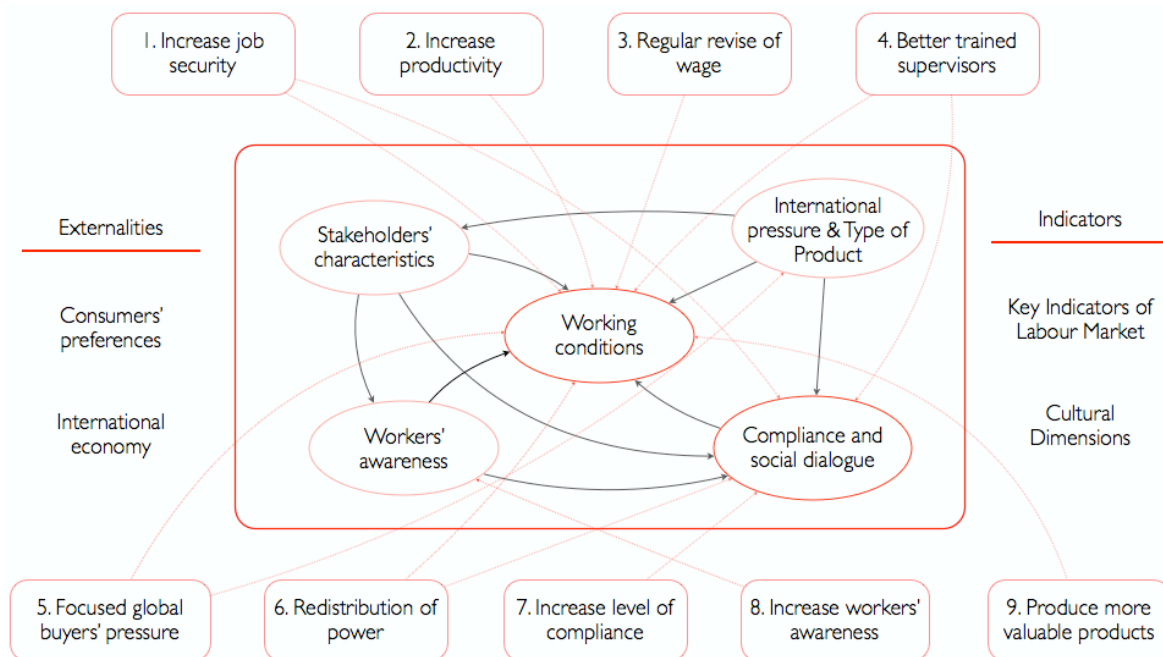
1. Increase job security

2. Increase productivity

3. Regular revise of wage

4. Better trained supervisors

Externalities

Consumers' preferences

International economy

Stakeholders' characteristics

International pressure & Type of Product

Working conditions

Workers' awareness

Compliance and social dialogue

Indicators

Key Indicators of Labour Market

Cultural Dimensions

5. Focused global buyers' pressure

6. Redistribution of power

7. Increase level of compliance

8. Increase workers' awareness

9. Produce more valuable products